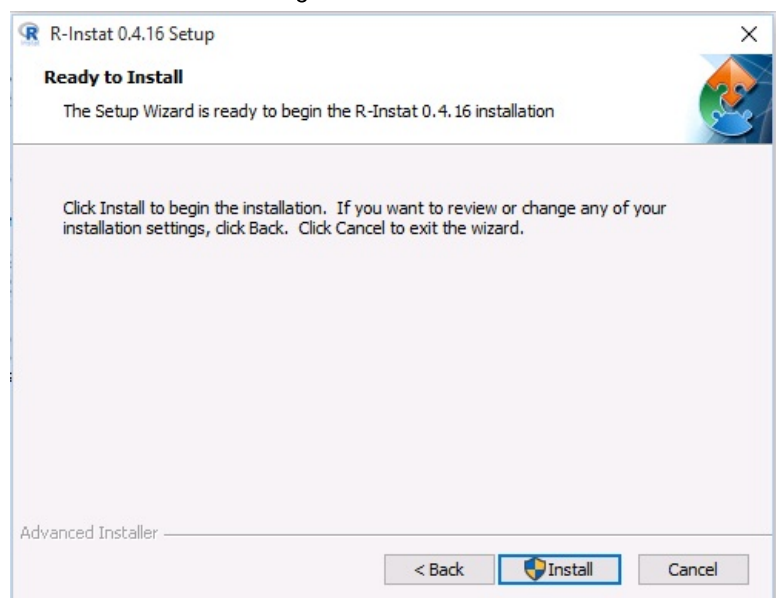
R-Instat 0.4.16 Setup

×

Ready to Install

The Setup Wizard is ready to begin the R-Instat 0.4.16 installation

Click Install to begin the installation. If you want to review or change any of your installation settings, click Back. Click Cancel to exit the wizard.

Advanced Installer

< Back

Install

Cancel